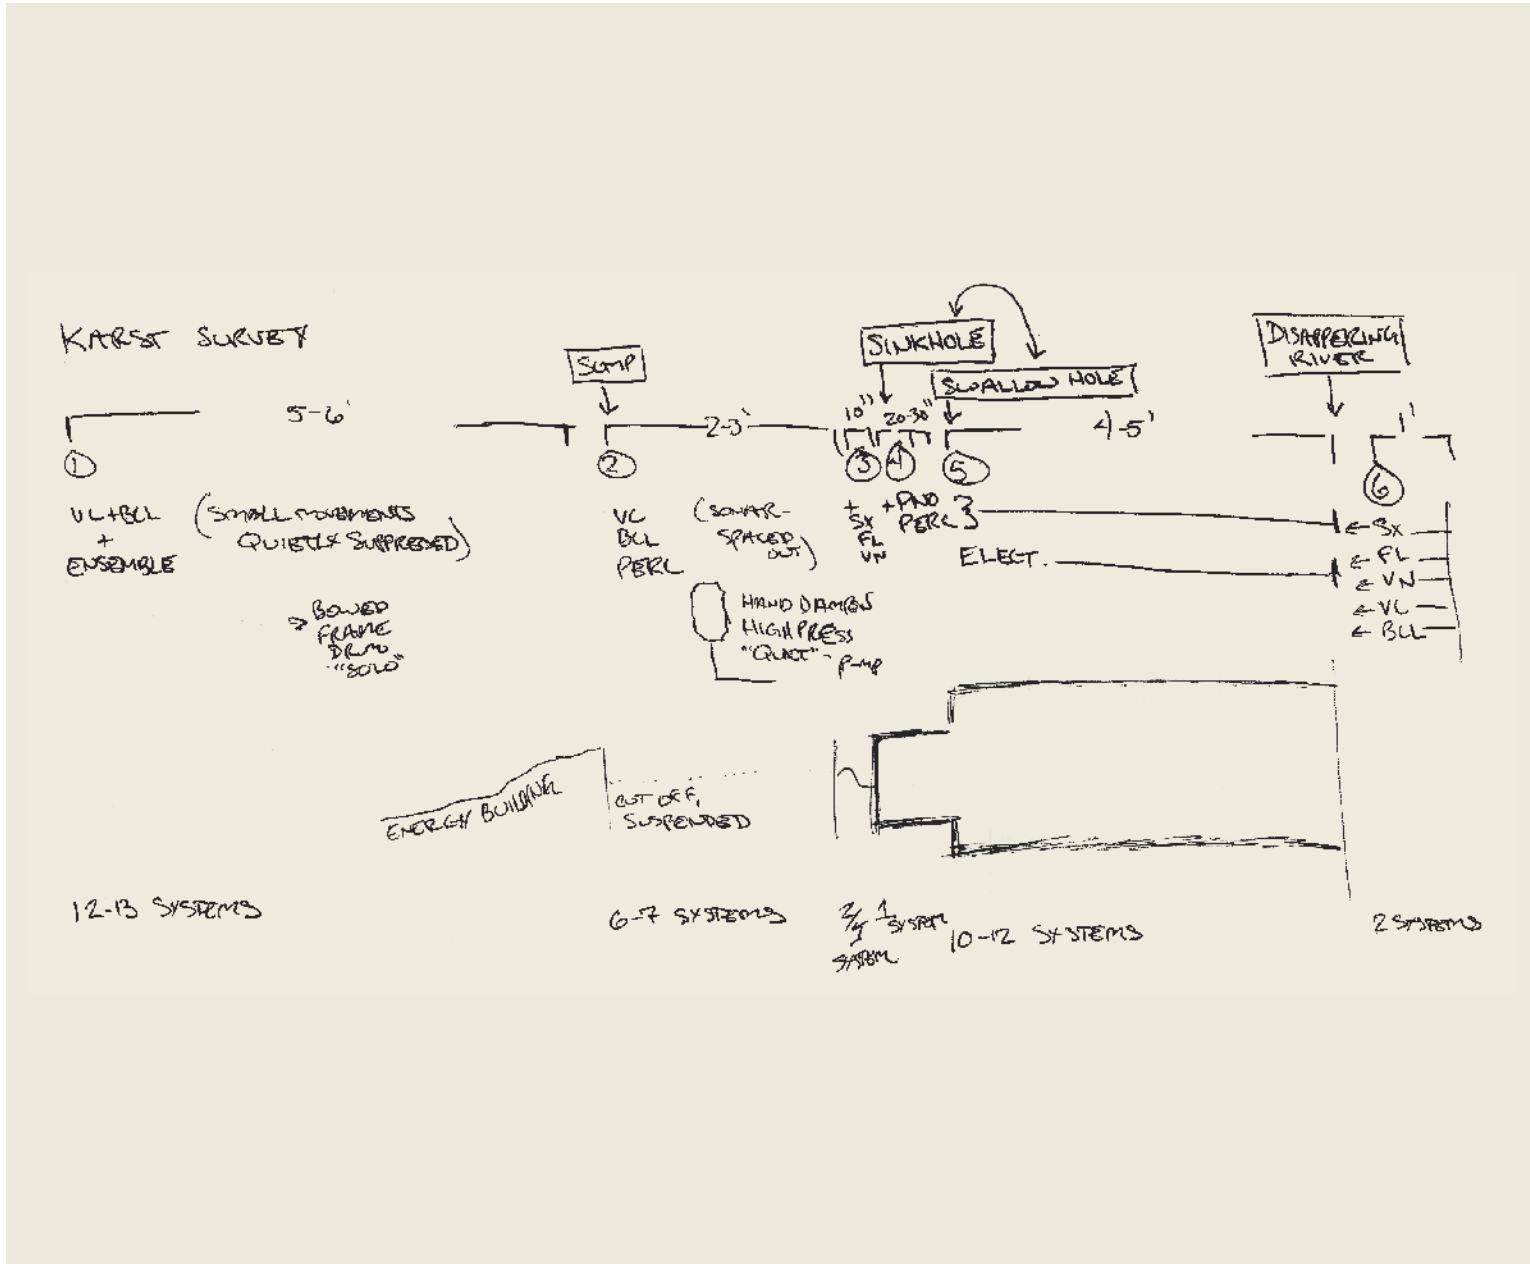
KARST SURVEY

SUMP

SINKHOLE

SWALLOW HOLE

DISAPPEARING RIVER

5-6'

2-3'

10" 20-30"

4-5'

1'

①

②

③ ④ ⑤

⑥

VL+BCL + ENSEMBLE (SMALL MOVEMENTS QUIETLY SUPPRESSED)

> BOWED FRAME DRUM "SOLO"

VC BCL PERC (SONAR-SPACED OUT)

HAND DAMPEN HIGH PRESS "QUACK" - p-mp

+ SX FL VN +PNO PERC

ELECT.

← SX
← FL
← VN
← VC
← BCL

ENERGY BUILDING

CUT OFF, SUSPENDED

12-13 SYSTEMS

6-7 SYSTEMS

2/3 SYSTEM 1 SYSTEM

10-12 SYSTEMS

2 SYSTEMS